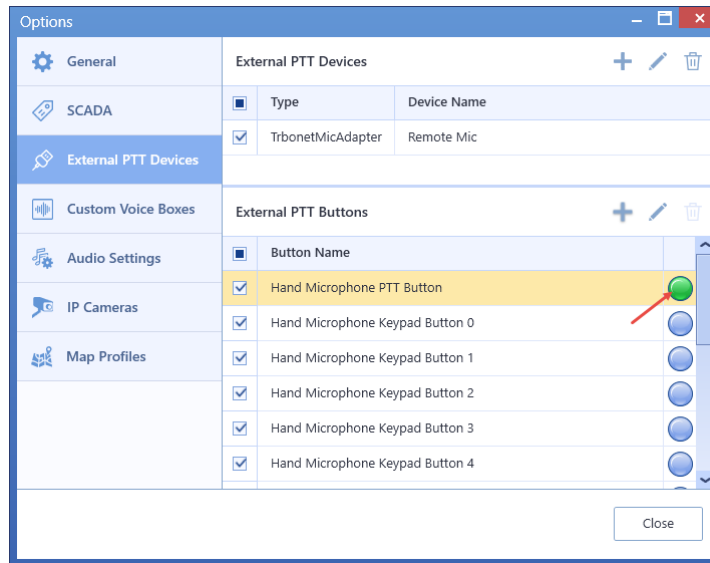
Options

General
SCADA
External PTT Devices
Custom Voice Boxes
Audio Settings
IP Cameras
Map Profiles

External PTT Devices

| | Type | Device Name |
|---|---|---|
| ☑ | TrbonetMicAdapter | Remote Mic |

External PTT Buttons

| | Button Name |
|---|---|
| ☑ | Hand Microphone PTT Button |
| ☑ | Hand Microphone Keypad Button 0 |
| ☑ | Hand Microphone Keypad Button 1 |
| ☑ | Hand Microphone Keypad Button 2 |
| ☑ | Hand Microphone Keypad Button 3 |
| ☑ | Hand Microphone Keypad Button 4 |

Close